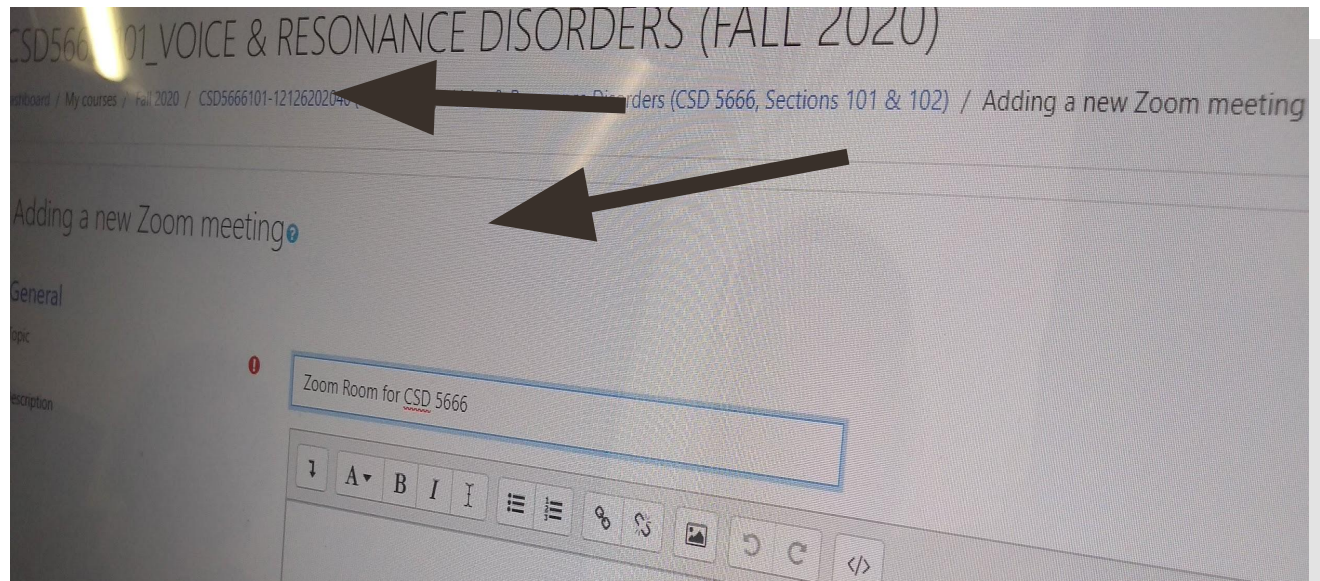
CSD566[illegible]01_VOICE & RESONANCE DISORDERS (FALL 2020)

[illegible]shboard / My courses / Fall 2020 / CSD5666101-12126202040 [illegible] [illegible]rders (CSD 5666, Sections 101 & 102) / Adding a new Zoom meeting

Adding a new Zoom meeting

General

Topic

Description

Zoom Room for CSD 5666

A B I I